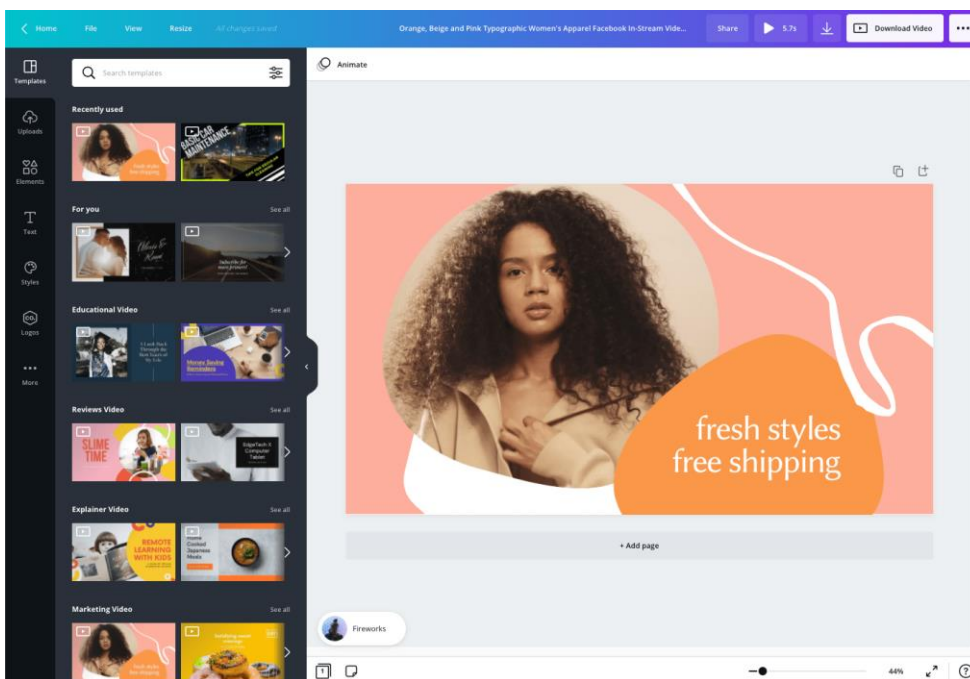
Home File View Resize All changes saved

Orange, Beige and Pink Typographic Women's Apparel Facebook In-Stream Vide...

Share 5.7s Download Video ...

Templates

Uploads

Elements

Text

Styles

Logos

More

Search templates

Recently used

fresh styles free shipping

BASIC CAR MAINTENANCE

For you See all

Educational Video See all

I Look Back Through the Best Years of My Life

Money Saving Reminders

Reviews Video See all

SLIME TIME

EdgeTech X Computer Tablet

Explainer Video See all

REMOTE LEARNING WITH KIDS

Home Cooked Japanese Meals

Marketing Video See all

fresh styles free shipping

Animate

fresh styles
free shipping

+ Add page

Fireworks

44%

?